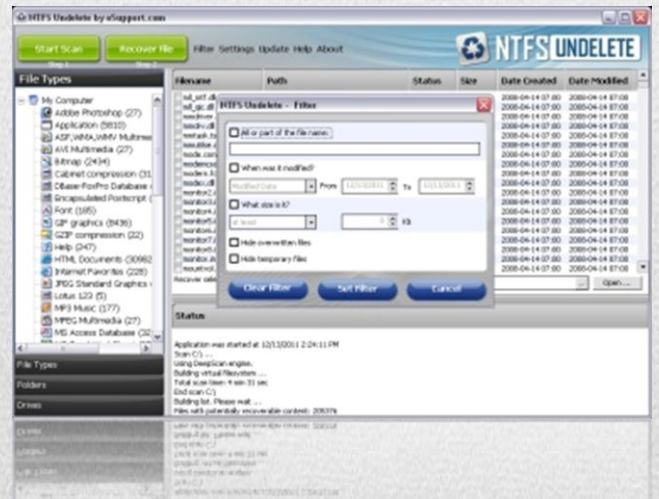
NTFS Undelete by eSupport.com

Start Scan
Recover file
Filter Settings Update Help About

NTFS UNDELETE

File Types

My Computer
Adobe Photoshop (27)
Application (5810)
ASF,WMA,WMV Multime
AVI Multimedia (27)
Bitmap (2434)
Cabinet compression (31
DBase-FoxPro Database
Encapsulated Postscript
Font (185)
GIF graphics (8436)
GZIP compression (22)
Help (247)
HTML Documents (30982
Internet Favorites (228)
JPEG Standard Graphics
Lotus 123 (5)
MP3 Music (177)
MPEG Multimedia (27)
MS Access Database (32

File Types
Folders
Drives

| Filename | Path | Status | Size | Date Created | Date Modified |
|---|---|---|---|---|---|
| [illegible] | | | | 2008-04-14 07:00 | 2008-04-14 07:00 |

NTFS Undelete - Filter

All or part of the file name:

When was it modified?
Modified Date
From 12/13/2011
To 12/13/2011

What size is it?
at least
0
Kb

Hide overwritten files
Hide temporary files

Clear Filter
Set Filter
Cancel

Open...

Status

Application was started at 12/13/2011 2:24:11 PM
Scan C:\ ...
Using DeepScan engine.
Building virtual filesystem ...
Total scan time: 4 min 31 sec
End scan C:\
Building list. Please wait ...
Files with potentially recoverable content: 20937%